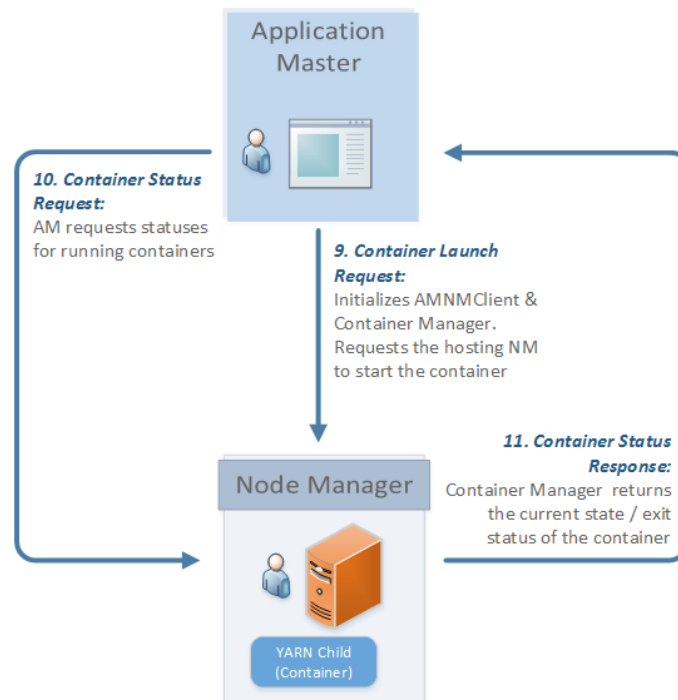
Application Master

10. Container Status Request:
AM requests statuses for running containers

9. Container Launch Request:
Initializes AMNMClient & Container Manager. Requests the hosting NM to start the container

11. Container Status Response:
Container Manager returns the current state / exit status of the container

Node Manager

YARN Child (Container)